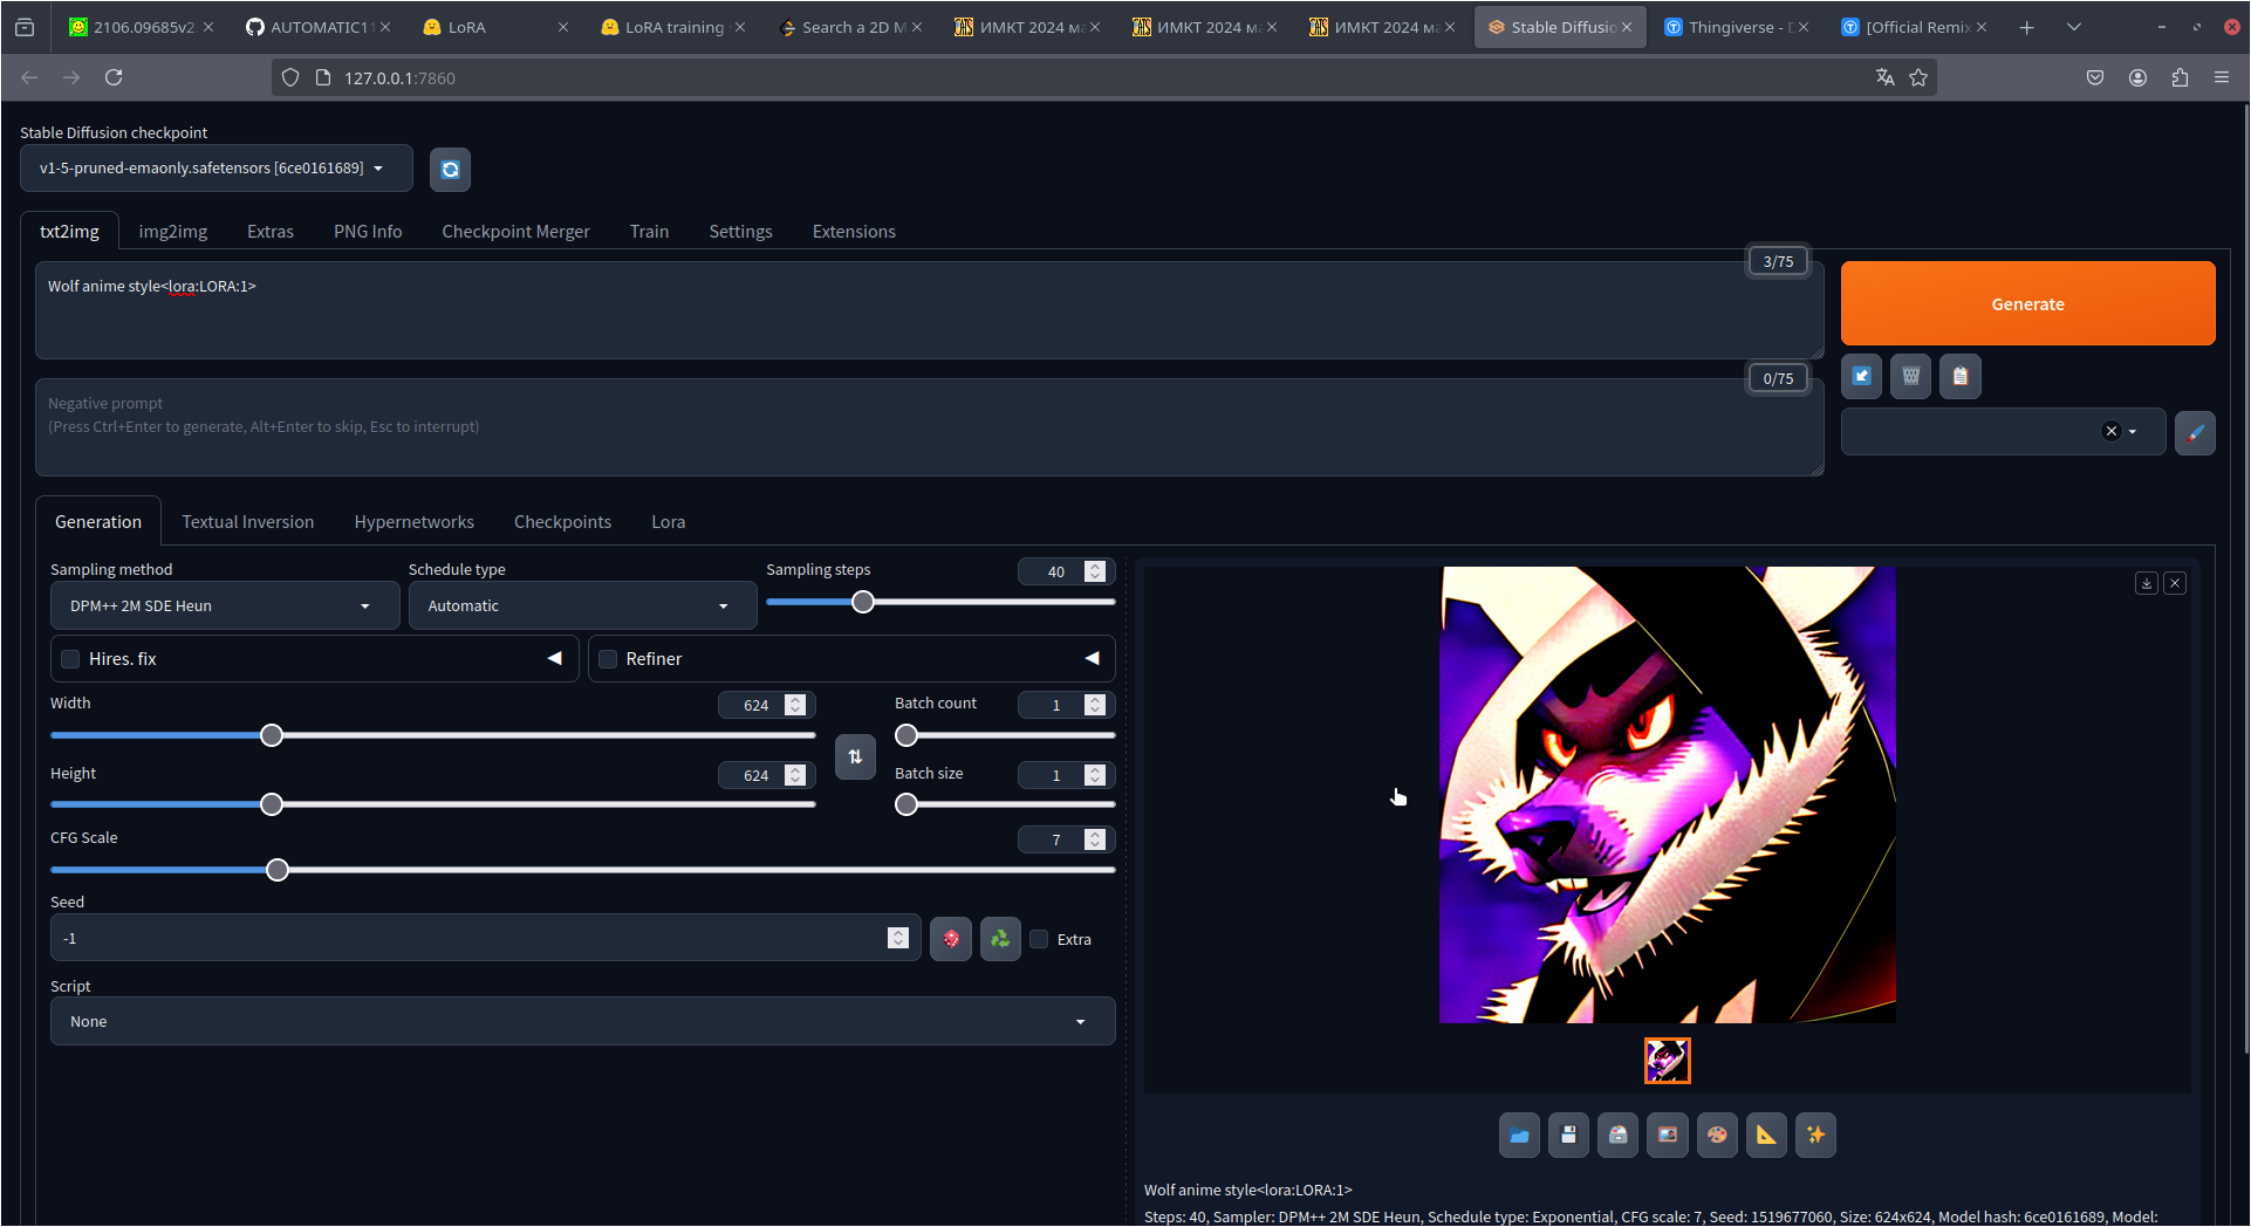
2106.09685v2 ×
AUTOMATIC1 ×
LoRA ×
LoRA training ×
Search a 2D M ×
ИМКТ 2024 м ×
ИМКТ 2024 м ×
ИМКТ 2024 м ×
Stable Diffusio ×
Thingiverse - ×
[Official Remix ×

127.0.0.1:7860

Stable Diffusion checkpoint
v1-5-pruned-emaonly.safetensors [6ce0161689]

txt2img img2img Extras PNG Info Checkpoint Merger Train Settings Extensions

3/75
Wolf anime style<lora:LORA:1>

Generate

0/75
Negative prompt
(Press Ctrl+Enter to generate, Alt+Enter to skip, Esc to interrupt)

Generation Textual Inversion Hypernetworks Checkpoints Lora

Sampling method
DPM++ 2M SDE Heun
Schedule type
Automatic
Sampling steps
40

Hires. fix
Refiner

Width
624
Batch count
1
Height
624
Batch size
1
CFG Scale
7
Seed
-1
Extra
Script
None

Wolf anime style<lora:LORA:1>
Steps: 40, Sampler: DPM++ 2M SDE Heun, Schedule type: Exponential, CFG scale: 7, Seed: 1519677060, Size: 624x624, Model hash: 6ce0161689, Model: